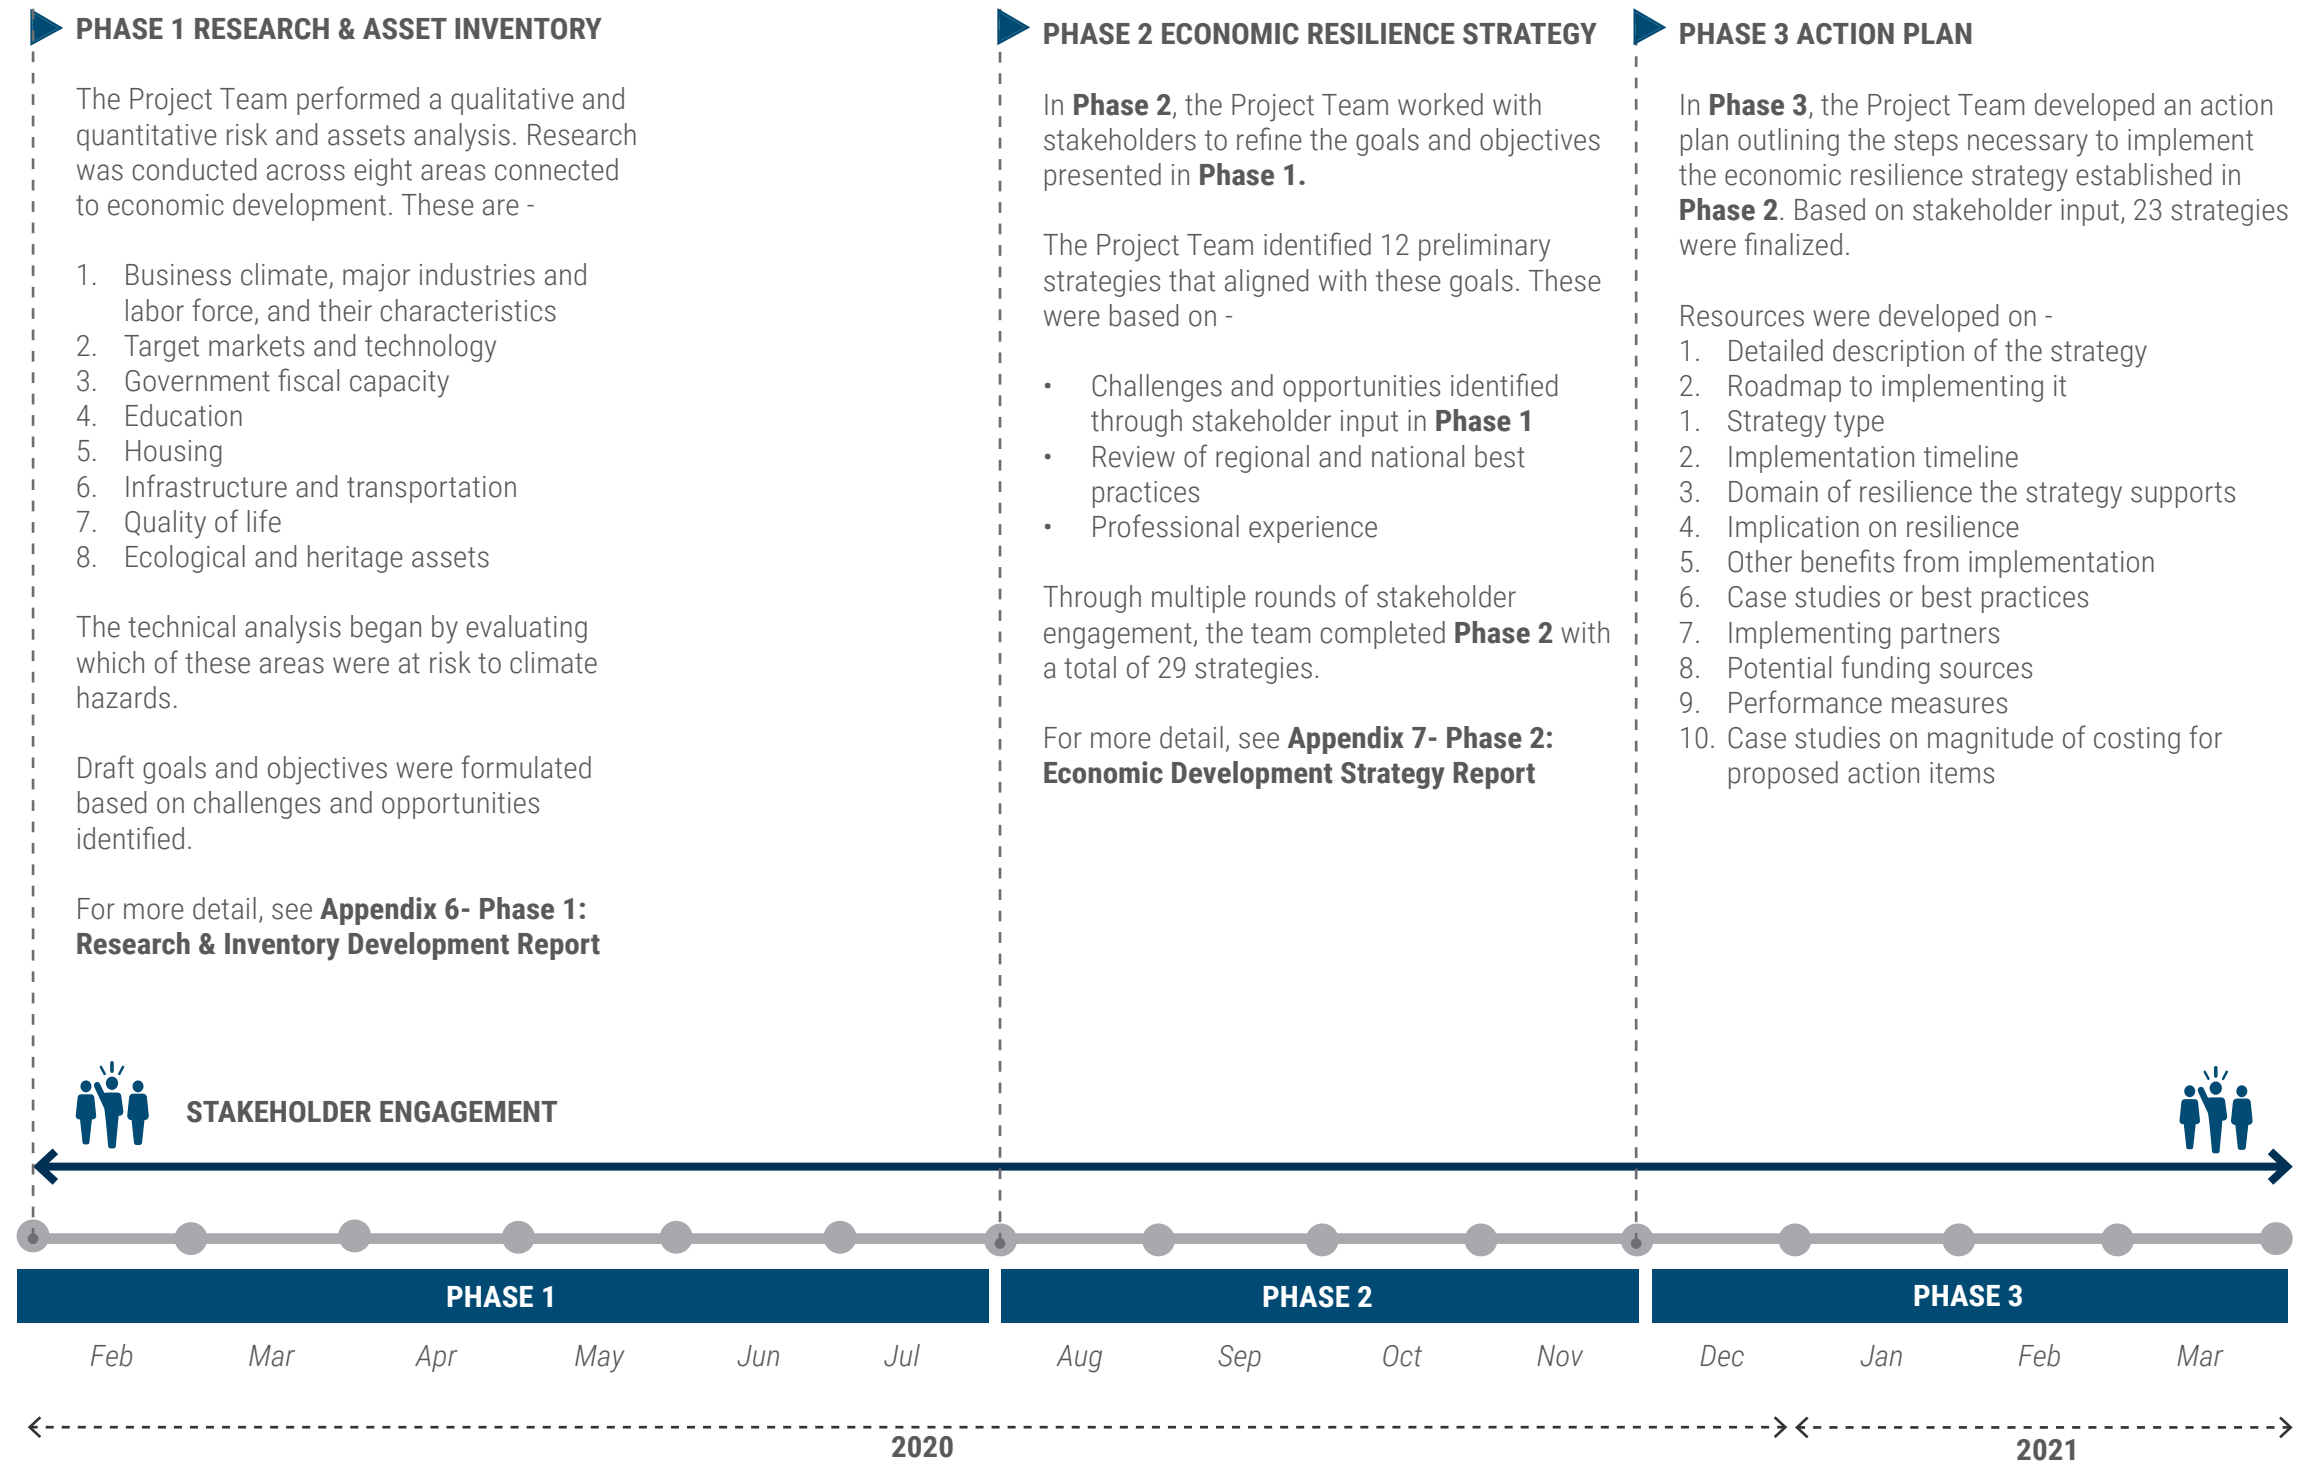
PHASE 1 RESEARCH & ASSET INVENTORY

The Project Team performed a qualitative and quantitative risk and assets analysis. Research was conducted across eight areas connected to economic development. These are -

1. Business climate, major industries and labor force, and their characteristics
2. Target markets and technology
3. Government fiscal capacity
4. Education
5. Housing
6. Infrastructure and transportation
7. Quality of life
8. Ecological and heritage assets

The technical analysis began by evaluating which of these areas were at risk to climate hazards.

Draft goals and objectives were formulated based on challenges and opportunities identified.

For more detail, see **Appendix 6- Phase 1: Research & Inventory Development Report**

PHASE 2 ECONOMIC RESILIENCE STRATEGY

In **Phase 2**, the Project Team worked with stakeholders to refine the goals and objectives presented in **Phase 1.**

The Project Team identified 12 preliminary strategies that aligned with these goals. These were based on -

• Challenges and opportunities identified through stakeholder input in **Phase 1**
• Review of regional and national best practices
• Professional experience

Through multiple rounds of stakeholder engagement, the team completed **Phase 2** with a total of 29 strategies.

For more detail, see **Appendix 7- Phase 2: Economic Development Strategy Report**

PHASE 3 ACTION PLAN

In **Phase 3**, the Project Team developed an action plan outlining the steps necessary to implement the economic resilience strategy established in **Phase 2**. Based on stakeholder input, 23 strategies were finalized.

Resources were developed on -
1. Detailed description of the strategy
2. Roadmap to implementing it
1. Strategy type
2. Implementation timeline
3. Domain of resilience the strategy supports
4. Implication on resilience
5. Other benefits from implementation
6. Case studies or best practices
7. Implementing partners
8. Potential funding sources
9. Performance measures
10. Case studies on magnitude of costing for proposed action items

STAKEHOLDER ENGAGEMENT

PHASE 1 | PHASE 2 | PHASE 3

Feb Mar Apr May Jun Jul Aug Sep Oct Nov Dec Jan Feb Mar

2020

2021